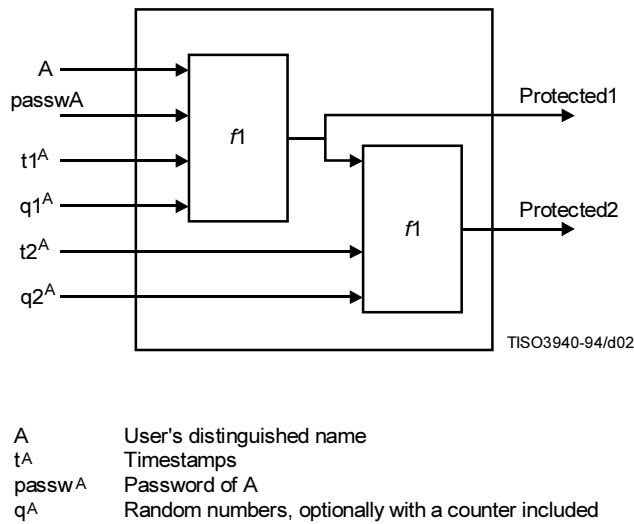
A

passwA

$t1^A$

$q1^A$

$t2^A$

$q2^A$

$f1$

$f1$

Protected1

Protected2

TISO3940-94/d02

A User's distinguished name

$t^A$ Timestamps

$passw^A$ Password of A

$q^A$ Random numbers, optionally with a counter included